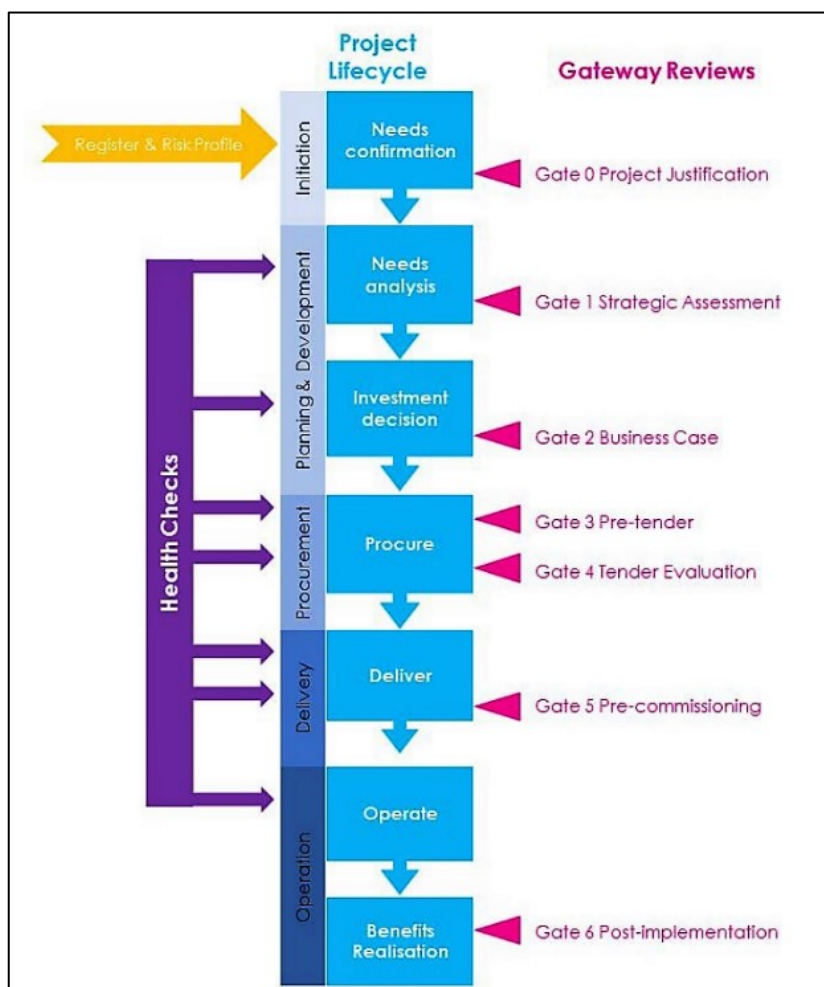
Project Lifecycle

Gateway Reviews

Register & Risk Profile

Initiation

Needs confirmation

Gate 0 Project Justification

Health Checks

Planning & Development

Needs analysis

Gate 1 Strategic Assessment

Investment decision

Gate 2 Business Case

Procurement

Procure

Gate 3 Pre-tender

Gate 4 Tender Evaluation

Delivery

Deliver

Gate 5 Pre-commissioning

Operation

Operate

Benefits Realisation

Gate 6 Post-implementation